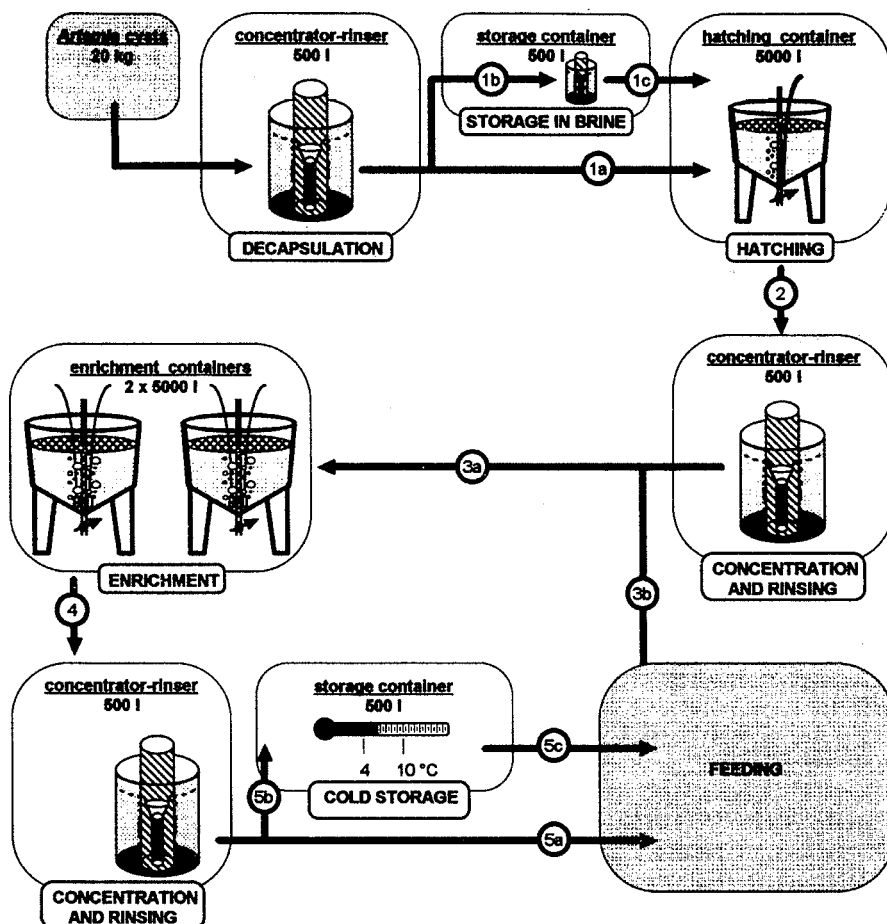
Artemia cysts
20 kg

concentrator-rinser
500 l

DECAPSULATION

storage container
500 l

1b

1c

STORAGE IN BRINE

1a

hatching container
5000 l

HATCHING

2

concentrator-rinser
500 l

CONCENTRATION AND RINSING

enrichment containers
2 x 5000 l

ENRICHMENT

3a

3b

4

concentrator-rinser
500 l

CONCENTRATION AND RINSING

storage container
500 l

4 10 °C

COLD STORAGE

5b

5c

5a

FEEDING